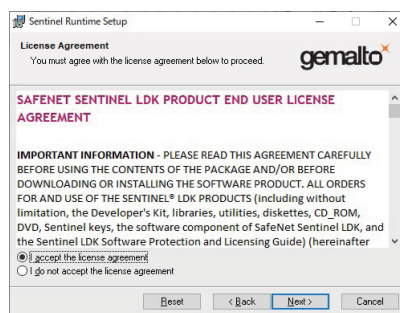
Sentinel Runtime Setup

License Agreement
You must agree with the license agreement below to proceed.

gemalto

SAFENET SENTINEL LDK PRODUCT END USER LICENSE AGREEMENT

IMPORTANT INFORMATION - PLEASE READ THIS AGREEMENT CAREFULLY BEFORE USING THE CONTENTS OF THE PACKAGE AND/OR BEFORE DOWNLOADING OR INSTALLING THE SOFTWARE PRODUCT. ALL ORDERS FOR AND USE OF THE SENTINEL® LDK PRODUCTS (including without limitation, the Developer's Kit, libraries, utilities, diskettes, CD_ROM, DVD, Sentinel keys, the software component of SafeNet Sentinel LDK, and the Sentinel LDK Software Protection and Licensing Guide) (hereinafter

I accept the license agreement
I do not accept the license agreement

Reset | < Back | Next > | Cancel